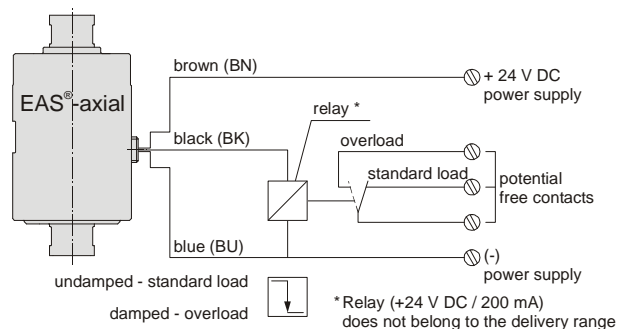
EAS®-axial

brown (BN)

+ 24 V DC power supply

relay *

black (BK)

overload

standard load

potential free contacts

blue (BU)

(-) power supply

undamped - standard load

damped - overload

* Relay (+24 V DC / 200 mA) does not belong to the delivery range